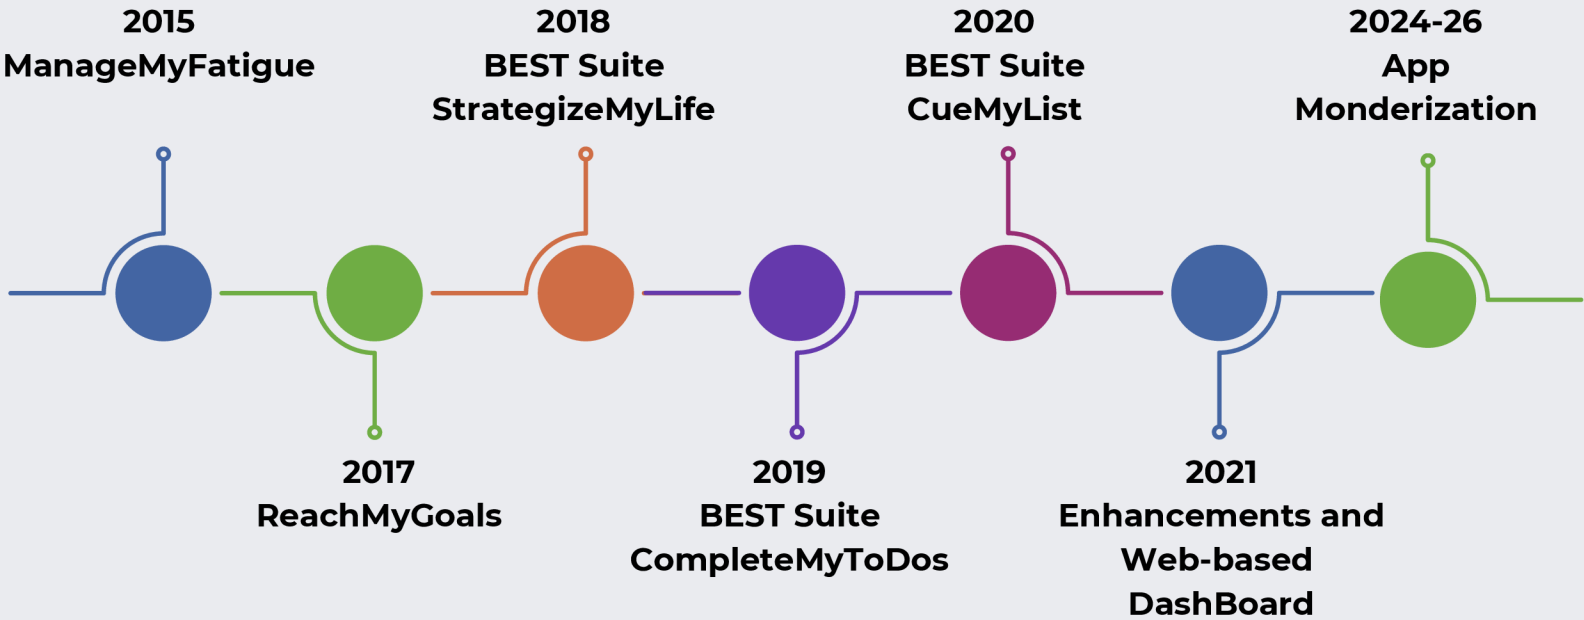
2015
ManageMyFatigue

2018
BEST Suite
StrategizeMyLife

2020
BEST Suite
CueMyList

2024-26
App
Monderization

2017
ReachMyGoals

2019
BEST Suite
CompleteMyToDos

2021
Enhancements and
Web-based
DashBoard